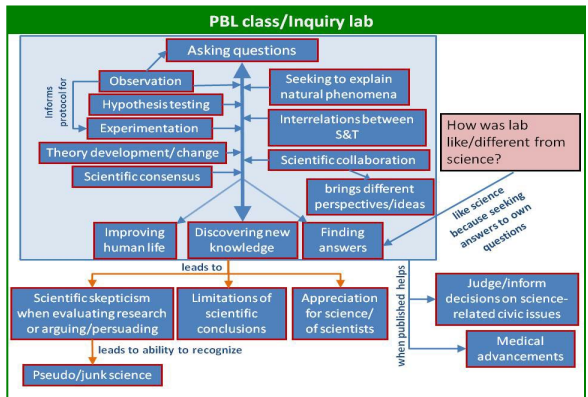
PBL class/Inquiry lab

Asking questions

Informs protocol for

Observation

Hypothesis testing

Experimentation

Theory development/ change

Scientific consensus

Seeking to explain natural phenomena

Interrelations between S&T

Scientific collaboration

brings different perspectives/ideas

How was lab like/different from science?

like science because seeking answers to own questions

Improving human life

Discovering new knowledge

Finding answers

leads to

Scientific skepticism when evaluating research or arguing/persuading

Limitations of scientific conclusions

Appreciation for science/ of scientists

leads to ability to recognize

Pseudo/junk science

when published helps

Judge/inform decisions on science-related civic issues

Medical advancements